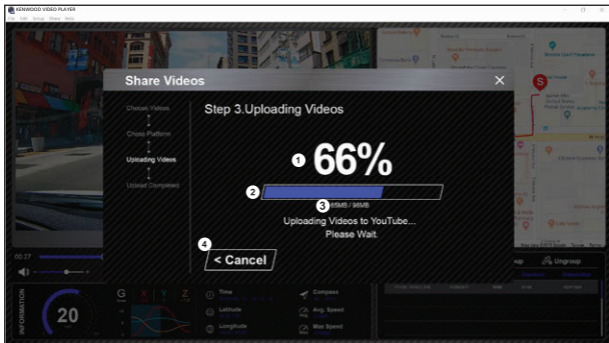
KENWOOD VIDEO PLAYER

File Edit Setup Share Help

Share Videos

Choose Videos

Chose Platform

Uploading Videos

Upload Completed

Step 3.Uploading Videos

1 66%

2

3 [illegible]MB / 96MB

Uploading Videos to YouTube...
Please Wait.

4 < Cancel

00:27

Ungroup

INFORMATION

20

G X Y Z

Time

Latitude

Longitude

Compass

Avg. Speed

Max Speed